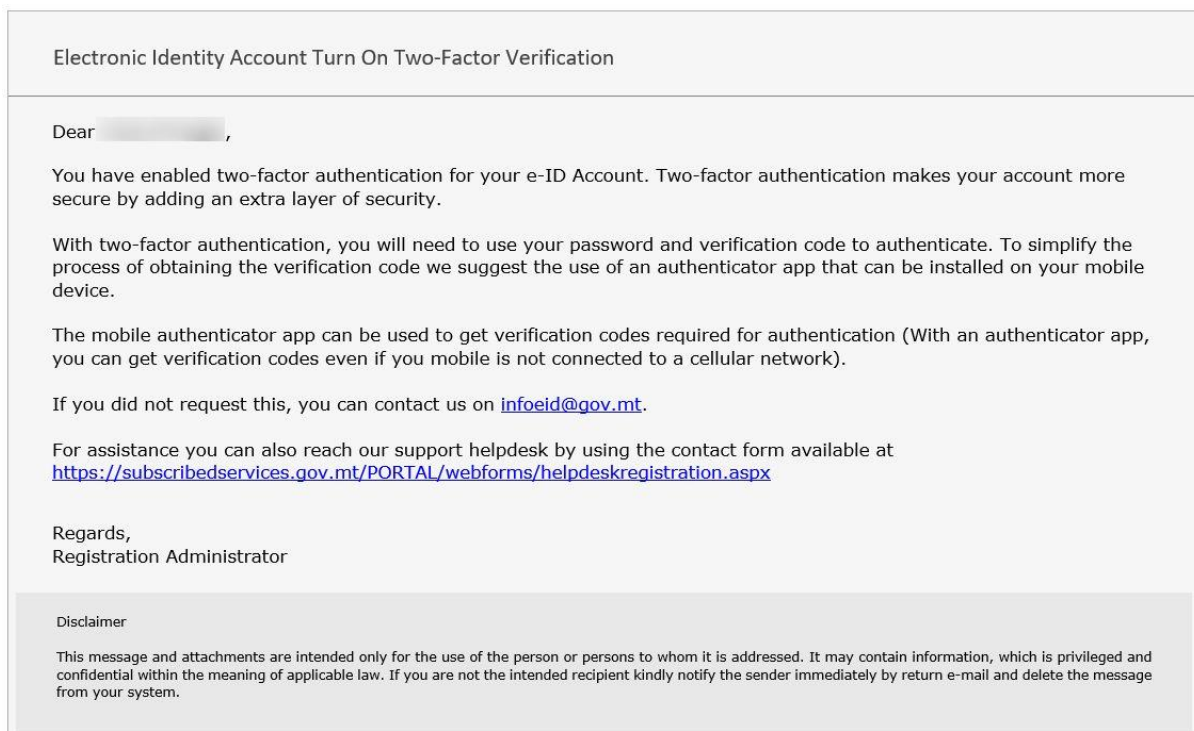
Electronic Identity Account Turn On Two-Factor Verification

Dear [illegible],

You have enabled two-factor authentication for your e-ID Account. Two-factor authentication makes your account more secure by adding an extra layer of security.

With two-factor authentication, you will need to use your password and verification code to authenticate. To simplify the process of obtaining the verification code we suggest the use of an authenticator app that can be installed on your mobile device.

The mobile authenticator app can be used to get verification codes required for authentication (With an authenticator app, you can get verification codes even if you mobile is not connected to a cellular network).

If you did not request this, you can contact us on infoeid@gov.mt.

For assistance you can also reach our support helpdesk by using the contact form available at https://subscribedservices.gov.mt/PORTAL/webforms/helpdeskregistration.aspx

Regards,
Registration Administrator

Disclaimer

This message and attachments are intended only for the use of the person or persons to whom it is addressed. It may contain information, which is privileged and confidential within the meaning of applicable law. If you are not the intended recipient kindly notify the sender immediately by return e-mail and delete the message from your system.